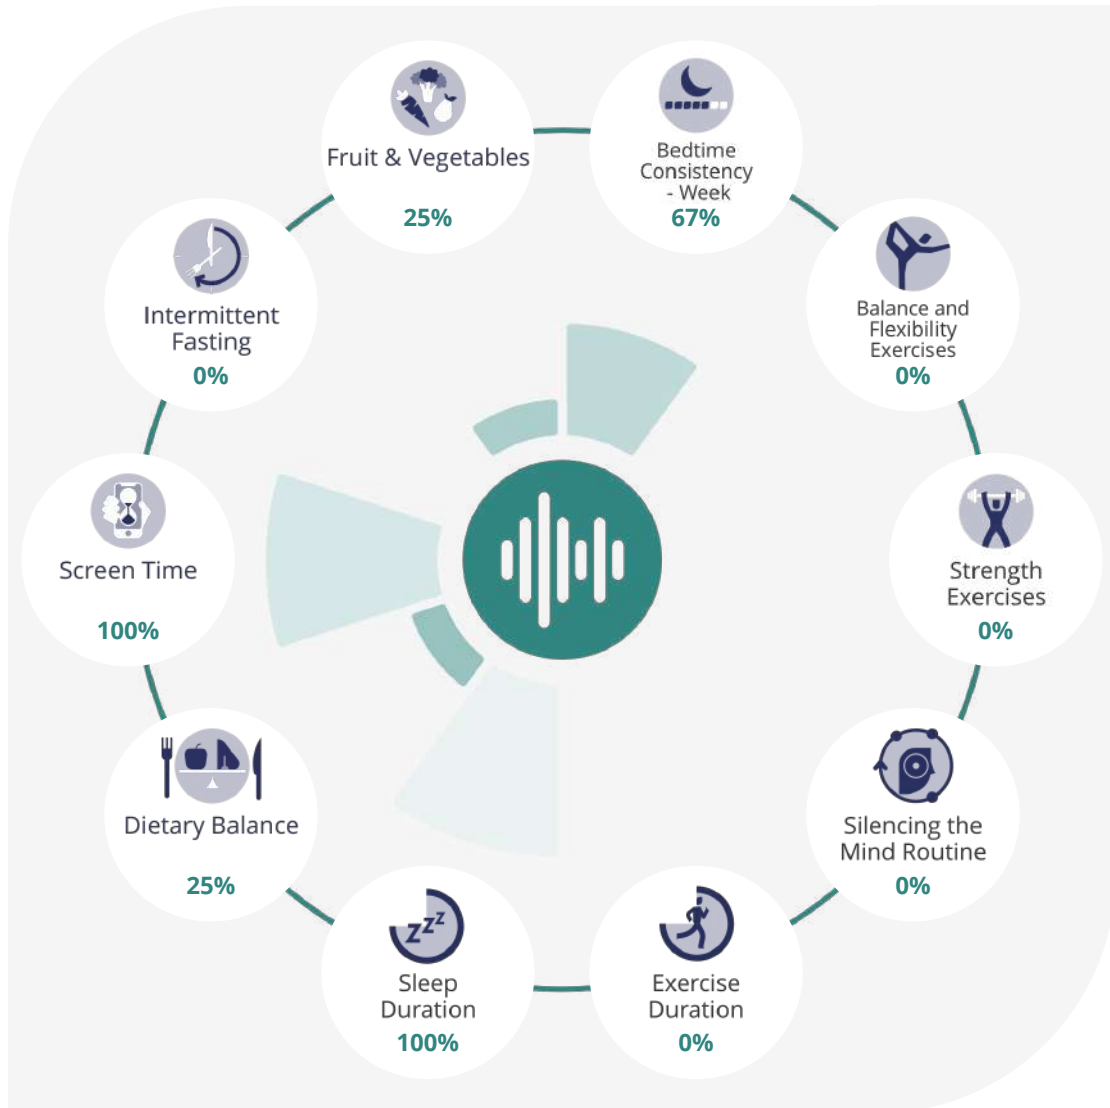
Fruit & Vegetables
25%

Bedtime Consistency - Week
67%

Intermittent Fasting
0%

Balance and Flexibility Exercises
0%

Screen Time
100%

Strength Exercises
0%

Dietary Balance
25%

Silencing the Mind Routine
0%

Sleep Duration
100%

Exercise Duration
0%